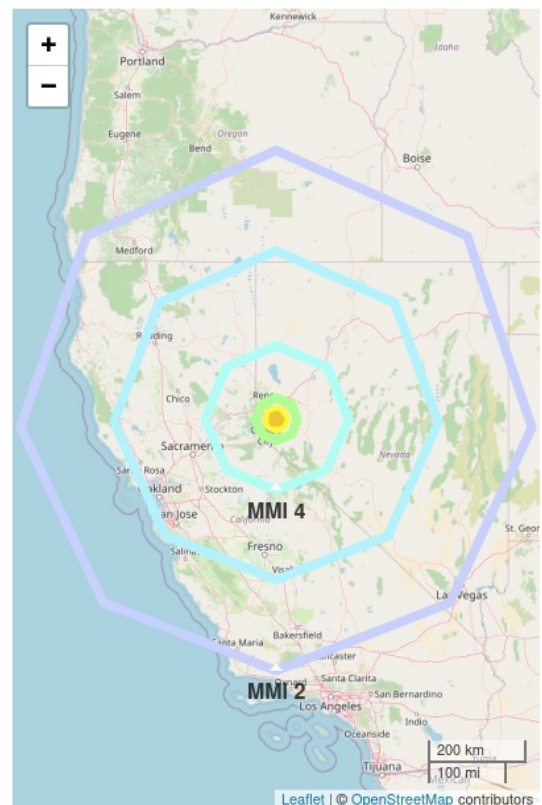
+
−
Kennewick
Idaho
Portland
Salem
Eugene
Oregon
Bend
Boise
Medford
Redding
Reno
Chico
Sacramento
Nevada
Santa Rosa
Oakland
Stockton
San Jose
MMI 4
California
St. George
Salinas
Fresno
Visalia
Las Vegas
Santa Maria
Bakersfield
Lancaster
Oxnard
Santa Clarita
MMI 2
San Bernardino
Los Angeles
Indio
Oceanside
Yuma
Tijuana
Mexicali
200 km
100 mi
Leaflet | © OpenStreetMap contributors